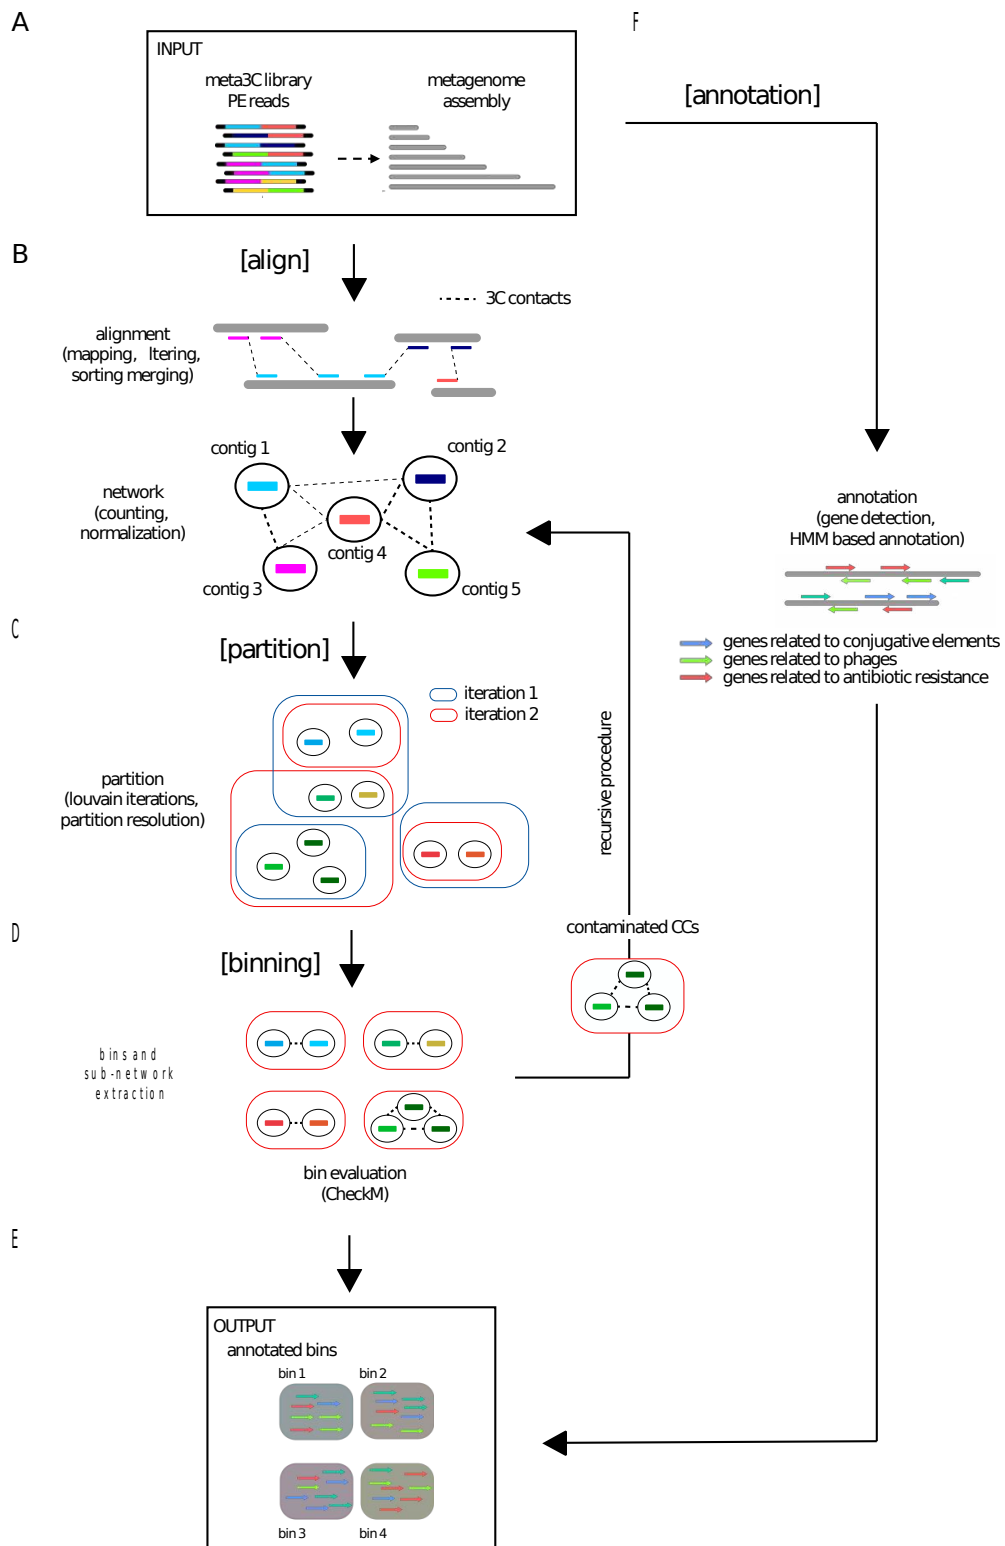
A

INPUT

meta3C library
PE reads

metagenome
assembly

F

[annotation]

B

[align]

3C contacts

alignment
(mapping, ltering,
sorting merging)

contig 1

contig 2

network
(counting,
normalization)

contig 4

contig 3

contig 5

annotation
(gene detection,
HMM based annotation)

genes related to conjugative elements
genes related to phages
genes related to antibiotic resistance

C

[partition]

iteration 1
iteration 2

partition
(louvain iterations,
partition resolution)

recursive procedure

D

contaminated CCs

[binning]

bins and
sub-network
extraction

bin evaluation
(CheckM)

E

OUTPUT
annotated bins

bin 1
bin 2
bin 3
bin 4